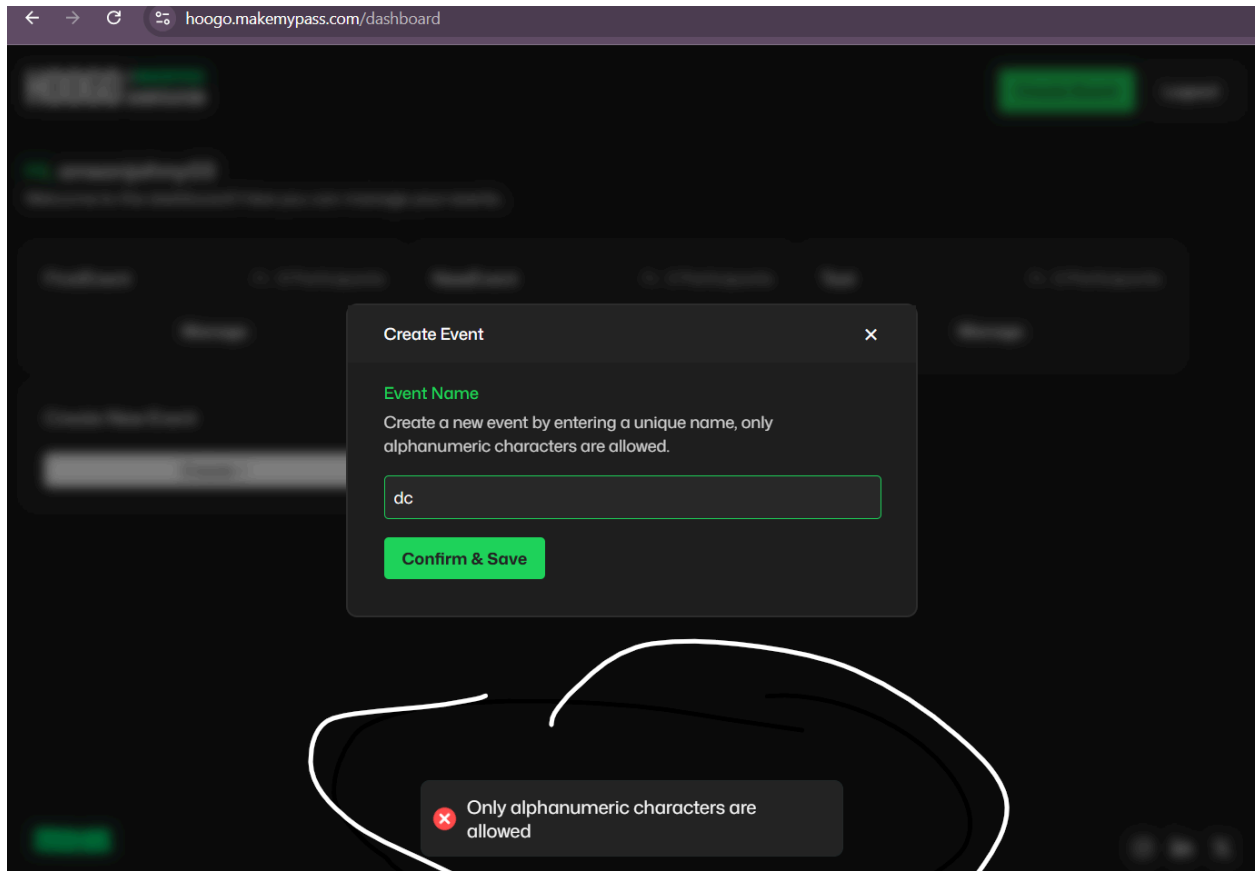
hoogo.makemypass.com/dashboard

Create Event

Event Name

Create a new event by entering a unique name, only alphanumeric characters are allowed.

dc

Confirm & Save

Only alphanumeric characters are allowed